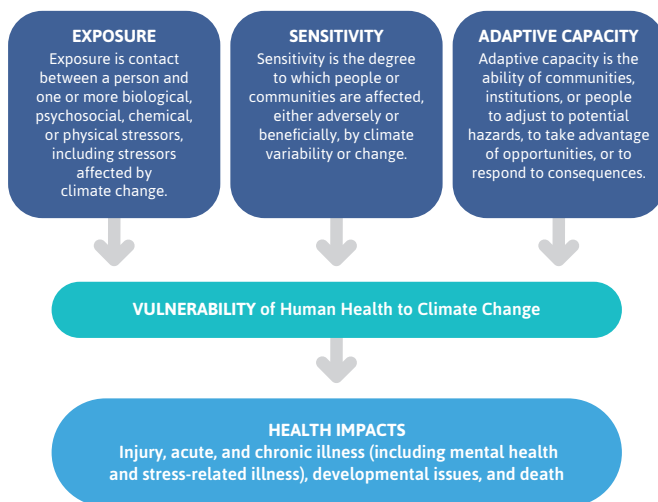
EXPOSURE
Exposure is contact between a person and one or more biological, psychosocial, chemical, or physical stressors, including stressors affected by climate change.

SENSITIVITY
Sensitivity is the degree to which people or communities are affected, either adversely or beneficially, by climate variability or change.

ADAPTIVE CAPACITY
Adaptive capacity is the ability of communities, institutions, or people to adjust to potential hazards, to take advantage of opportunities, or to respond to consequences.

VULNERABILITY of Human Health to Climate Change

HEALTH IMPACTS
Injury, acute, and chronic illness (including mental health and stress-related illness), developmental issues, and death